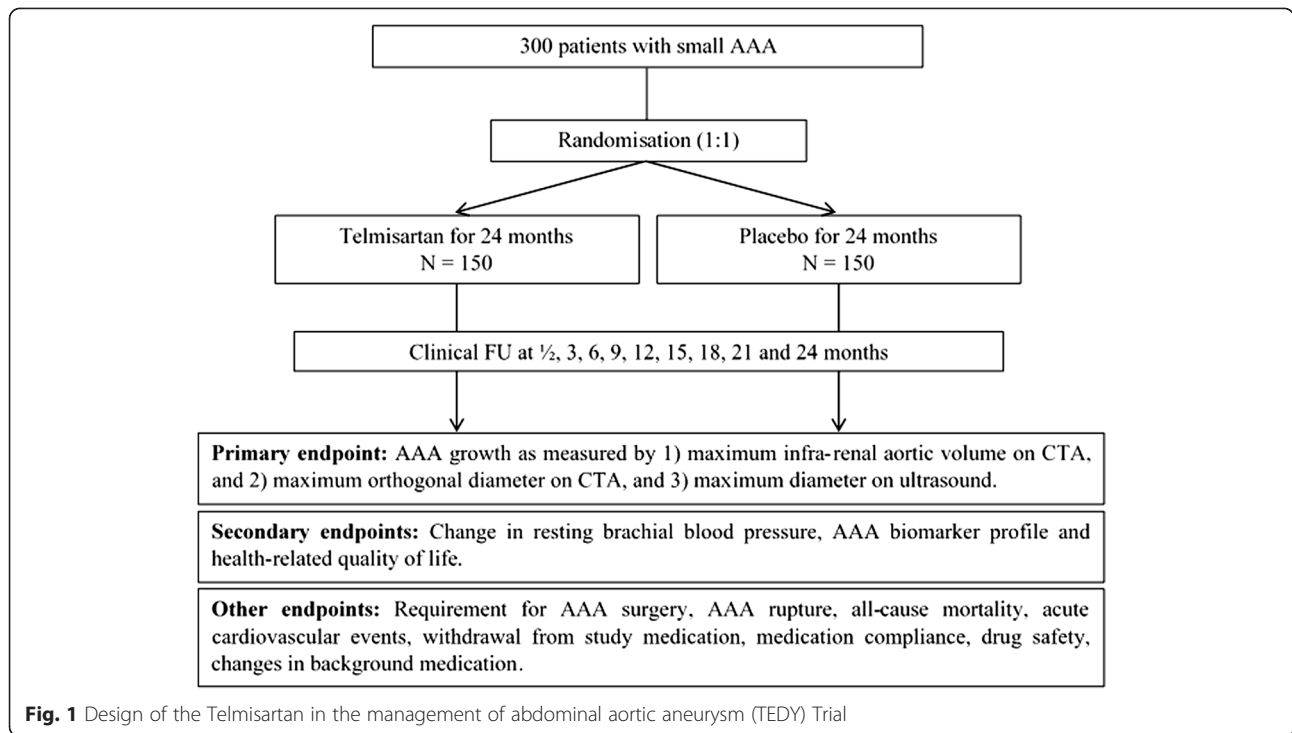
300 patients with small AAA

Randomisation (1:1)

Telmisartan for 24 months
N = 150

Placebo for 24 months
N = 150

Clinical FU at ½, 3, 6, 9, 12, 15, 18, 21 and 24 months

**Primary endpoint:** AAA growth as measured by 1) maximum infra-renal aortic volume on CTA, and 2) maximum orthogonal diameter on CTA, and 3) maximum diameter on ultrasound.

**Secondary endpoints:** Change in resting brachial blood pressure, AAA biomarker profile and health-related quality of life.

**Other endpoints:** Requirement for AAA surgery, AAA rupture, all-cause mortality, acute cardiovascular events, withdrawal from study medication, medication compliance, drug safety, changes in background medication.

**Fig. 1** Design of the Telmisartan in the management of abdominal aortic aneurysm (TEDY) Trial